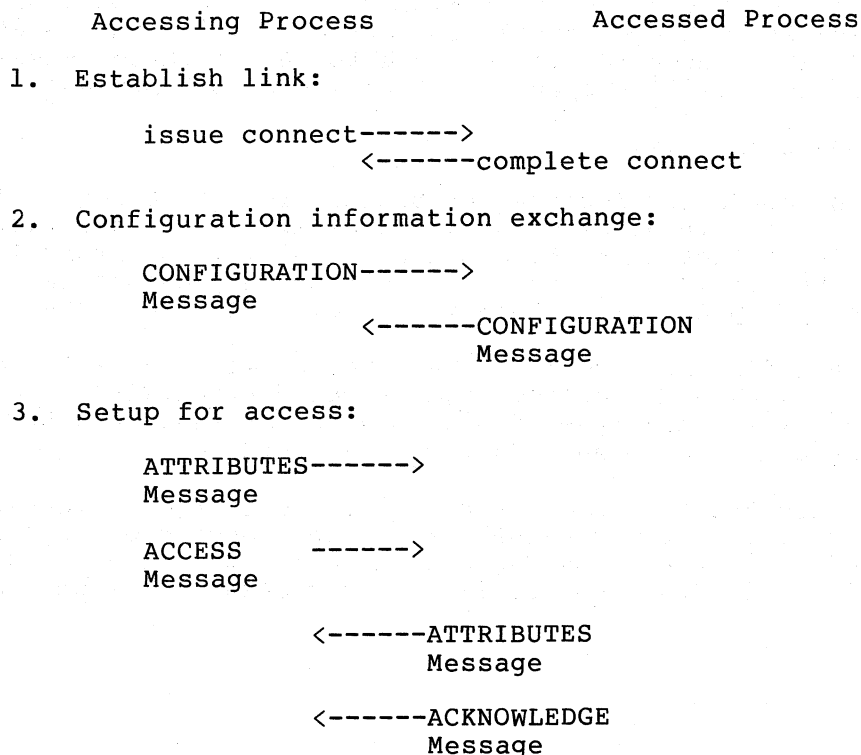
Accessing Process                Accessed Process

1. Establish link:

issue connect------>
<------complete connect

2. Configuration information exchange:

CONFIGURATION------>
Message
<------CONFIGURATION
Message

3. Setup for access:

ATTRIBUTES------>
Message

ACCESS ------>
Message

<------ATTRIBUTES
Message

<------ACKNOWLEDGE
Message